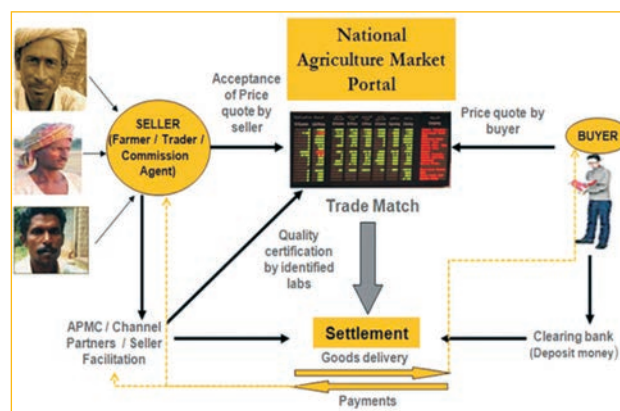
National Agriculture Market Portal

SELLER (Farmer / Trader / Commission Agent)

Acceptance of Price quote by seller

Price quote by buyer

BUYER

Trade Match

Quality certification by identified labs

APMC / Channel Partners / Seller Facilitation

Settlement

Goods delivery

Payments

Clearing bank (Deposit money)